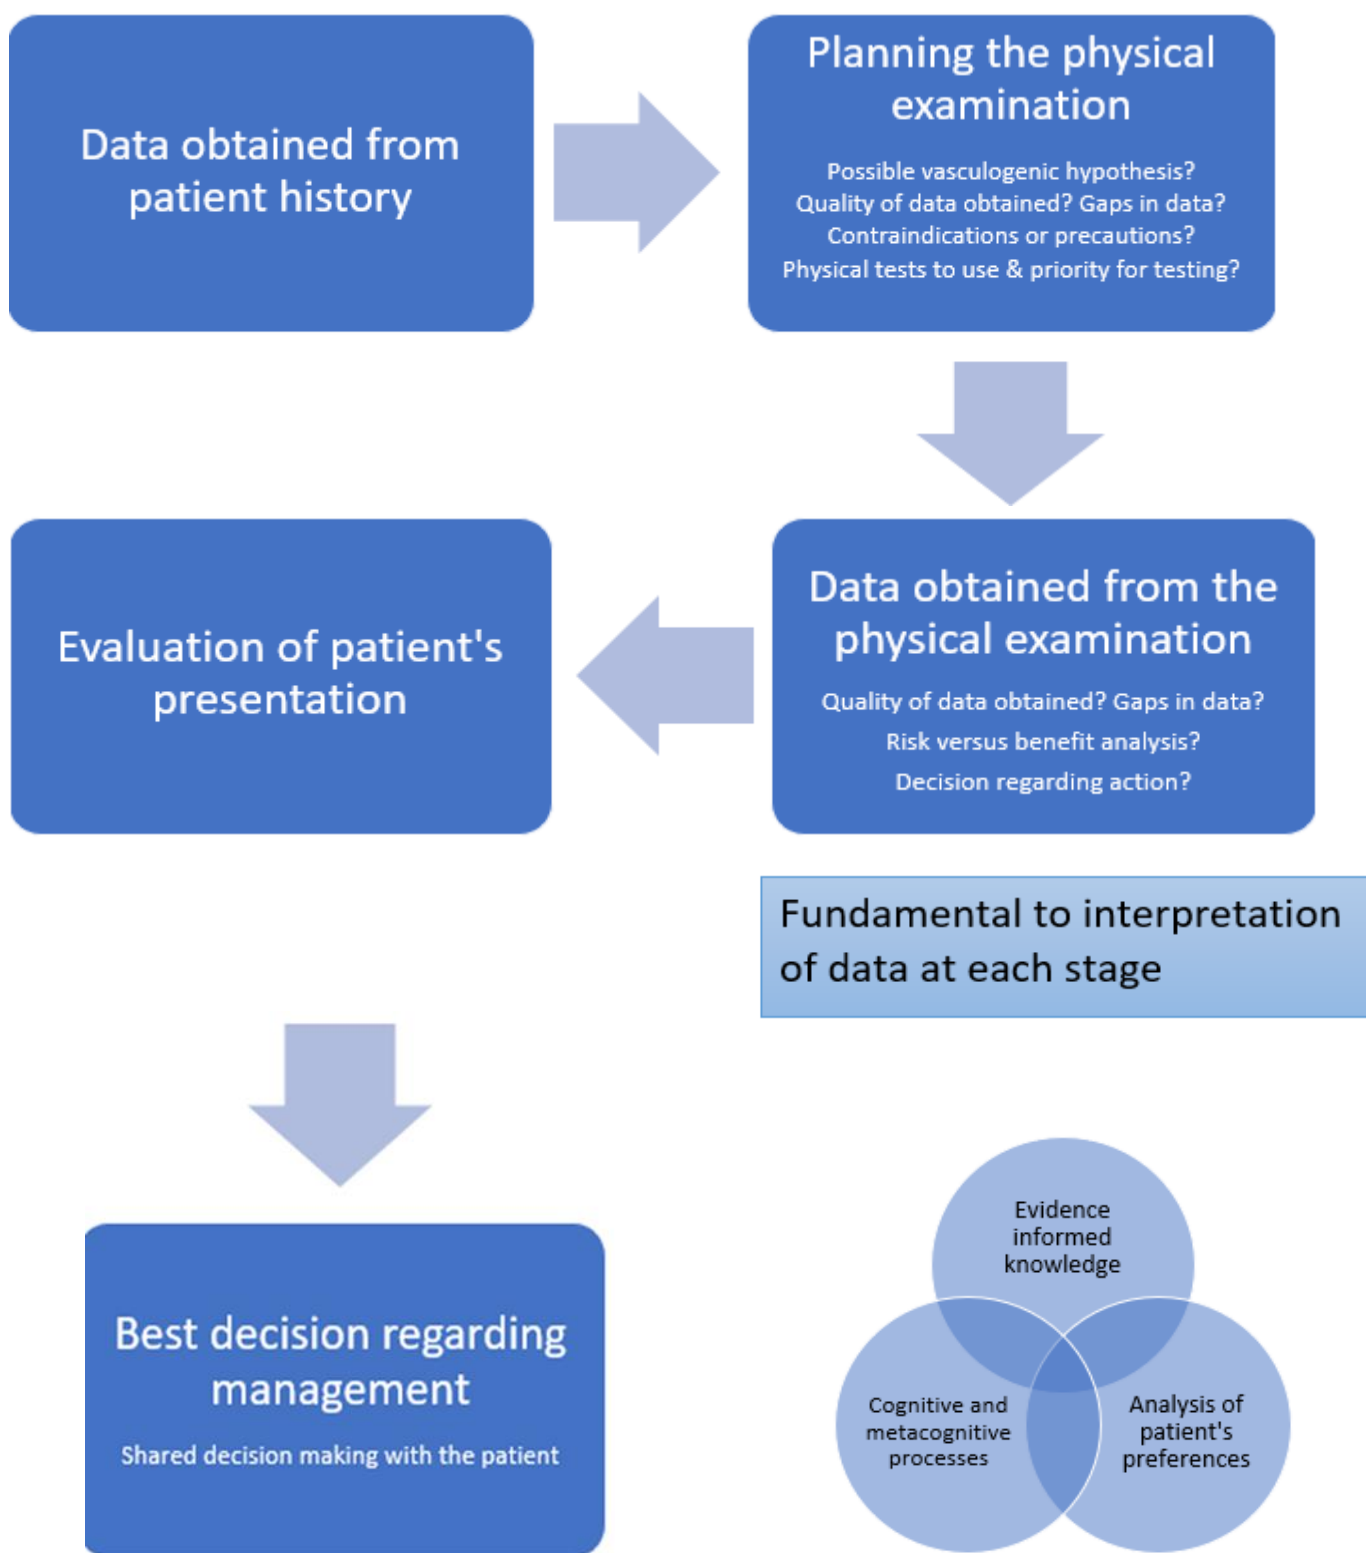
Data obtained from patient history

Planning the physical examination

Possible vasculogenic hypothesis?
Quality of data obtained? Gaps in data?
Contraindications or precautions?
Physical tests to use & priority for testing?

Evaluation of patient's presentation

Data obtained from the physical examination

Quality of data obtained? Gaps in data?
Risk versus benefit analysis?
Decision regarding action?

Fundamental to interpretation of data at each stage

Best decision regarding management

Shared decision making with the patient

Evidence informed knowledge

Cognitive and metacognitive processes

Analysis of patient's preferences